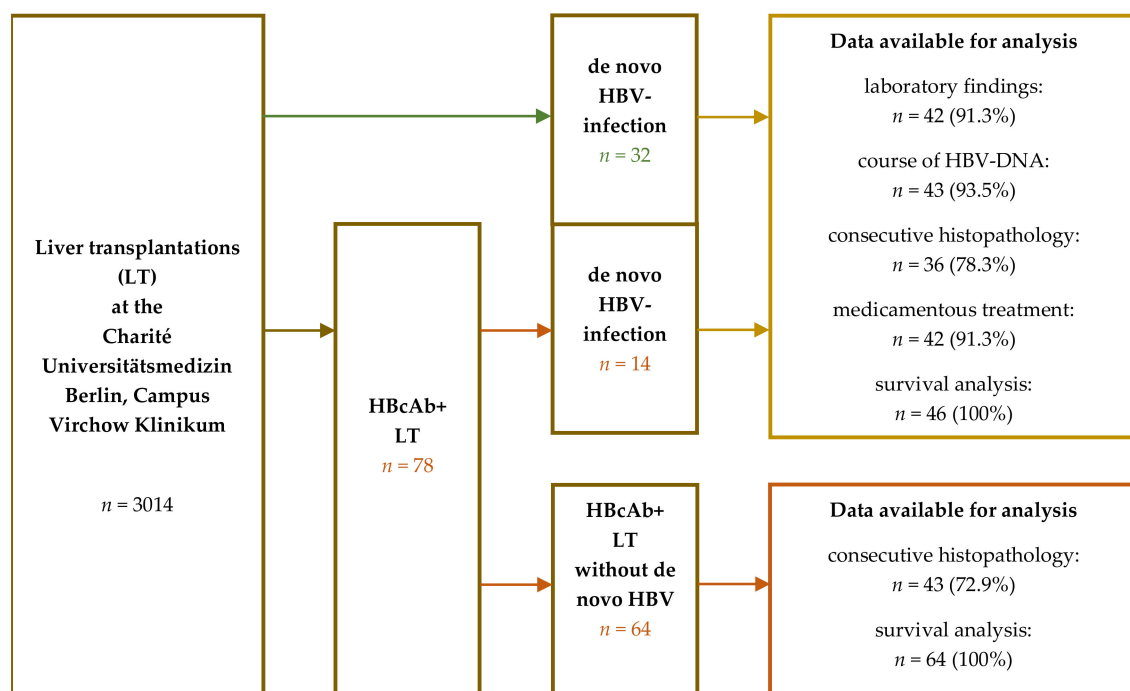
Liver transplantations (LT) at the Charité Universitätsmedizin Berlin, Campus Virchow Klinikum

$n = 3014$

de novo HBV-infection
$n = 32$

HBcAb+ LT
$n = 78$

de novo HBV-infection
$n = 14$

HBcAb+ LT without de novo HBV
$n = 64$

Data available for analysis

laboratory findings:
$n = 42$ (91.3%)

course of HBV-DNA:
$n = 43$ (93.5%)

consecutive histopathology:
$n = 36$ (78.3%)

medicamentous treatment:
$n = 42$ (91.3%)

survival analysis:
$n = 46$ (100%)

Data available for analysis

consecutive histopathology:
$n = 43$ (72.9%)

survival analysis:
$n = 64$ (100%)